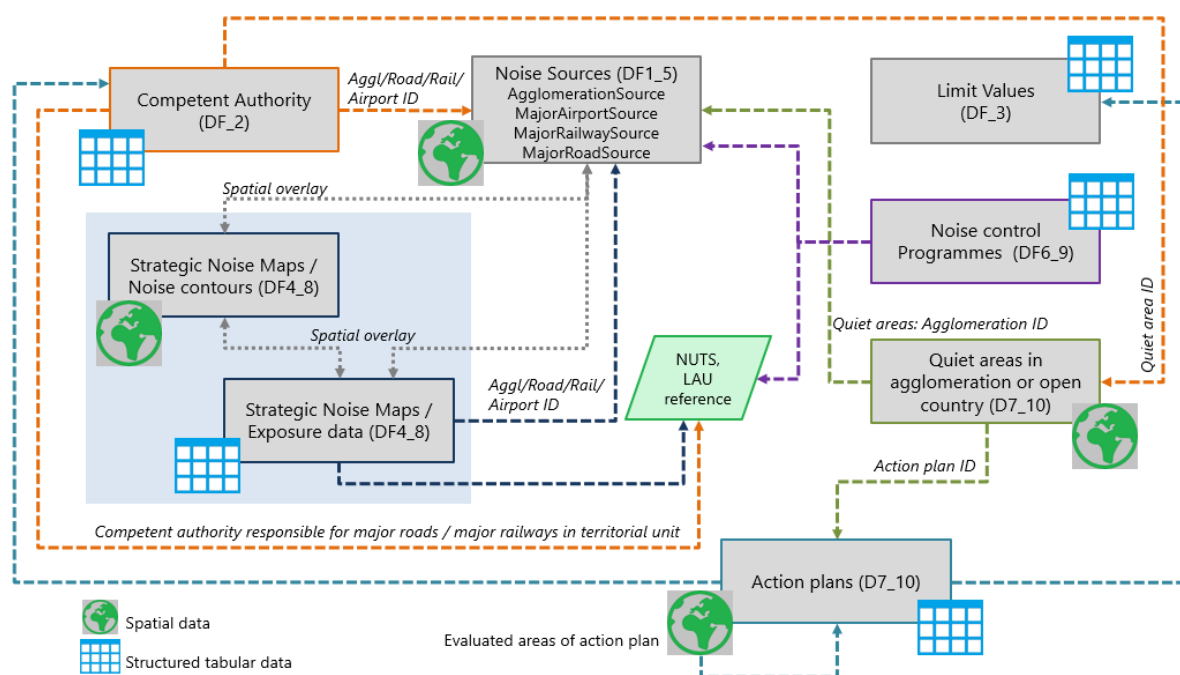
Competent Authority (DF_2)

Aggl/Road/Rail/ Airport ID

Noise Sources (DF1_5)
AgglomerationSource
MajorAirportSource
MajorRailwaySource
MajorRoadSource

Limit Values (DF_3)

Spatial overlay

Strategic Noise Maps / Noise contours (DF4_8)

Spatial overlay

Strategic Noise Maps / Exposure data (DF4_8)

Aggl/Road/Rail/ Airport ID

NUTS, LAU reference

Noise control Programmes (DF6_9)

Quiet area ID

Quiet areas: Agglomeration ID

Quiet areas in agglomeration or open country (D7_10)

Action plan ID

Competent authority responsible for major roads / major railways in territorial unit

Action plans (D7_10)

Evaluated areas of action plan

Spatial data

Structured tabular data